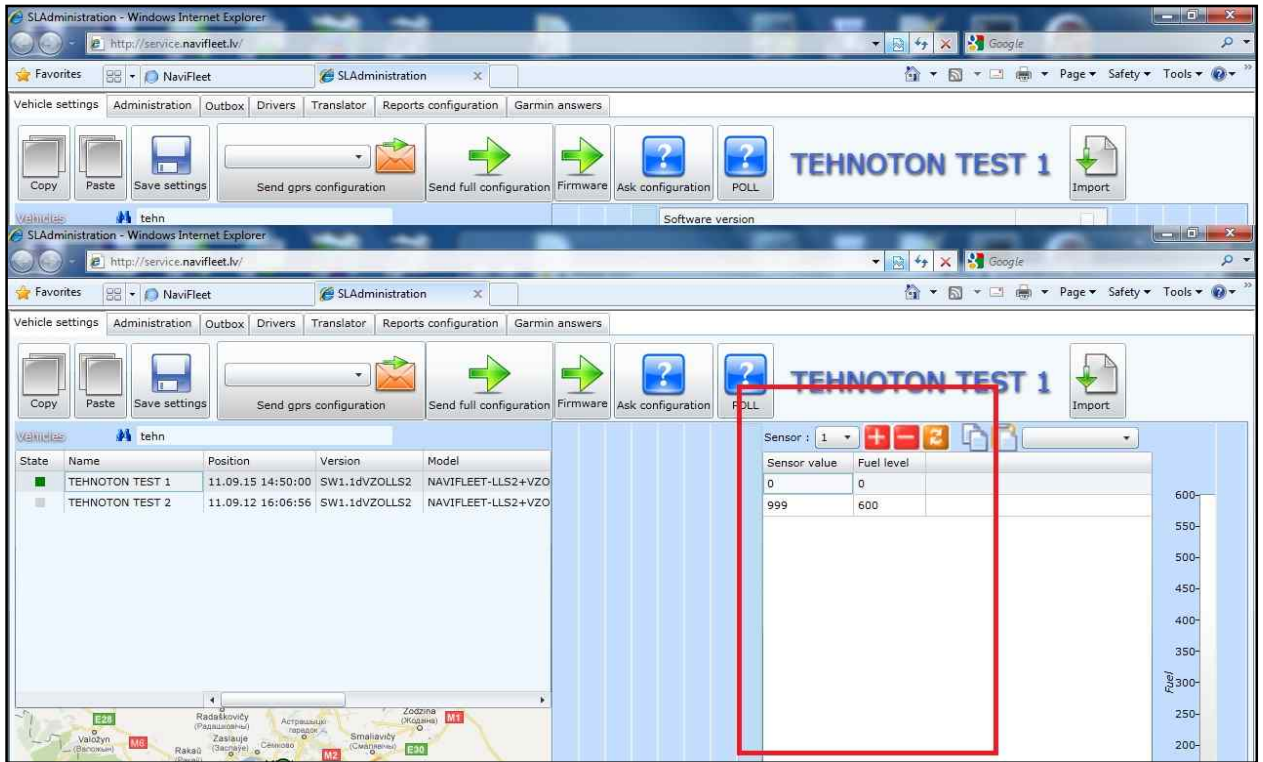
SLAdministration - Windows Internet Explorer
http://service.navifleet.lv/
Google
Favorites NaviFleet SLAdministration
Page ▾ Safety ▾ Tools ▾
Vehicle settings Administration Outbox Drivers Translator Reports configuration Garmin answers
Copy Paste Save settings Send gprs configuration Send full configuration Firmware Ask configuration POLL
TEHNOTON TEST 1
Import
Vehicles tehn
Software version

SLAdministration - Windows Internet Explorer
http://service.navifleet.lv/
Google
Favorites NaviFleet SLAdministration
Page ▾ Safety ▾ Tools ▾
Vehicle settings Administration Outbox Drivers Translator Reports configuration Garmin answers
Copy Paste Save settings Send gprs configuration Send full configuration Firmware Ask configuration POLL
TEHNOTON TEST 1
Import
Vehicles tehn

| State | Name | Position | Version | Model |
|---|---|---|---|---|
| | TEHNOTON TEST 1 | 11.09.15 14:50:00 | SW1.1dVZOLLS2 | NAVIFLEET-LLS2+VZO |
| | TEHNOTON TEST 2 | 11.09.12 16:06:56 | SW1.1dVZOLLS2 | NAVIFLEET-LLS2+VZO |

Sensor : 1

| Sensor value | Fuel level |
|---|---|
| 0 | 0 |
| 999 | 600 |

600-
550-
500-
450-
400-
350-
300-
250-
200-
Fuel

E28 Radaškovičy (Радашковичы) Астрашыцкі гарадок Zodzina (Жодзина) M1 Valožyn (Валожын) M6 Zaslauje (Заслаўе) Сеніцова Smaliavičy (Смалявічы) E30 Rakaŭ M2